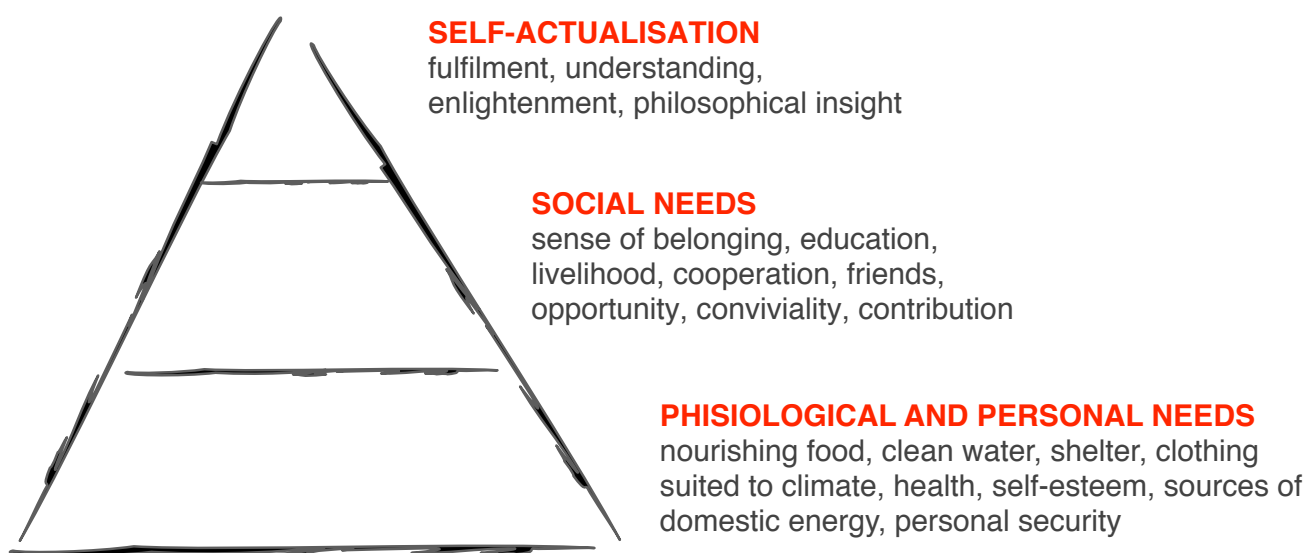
SELF-ACTUALISATION
fulfilment, understanding, enlightenment, philosophical insight

SOCIAL NEEDS
sense of belonging, education, livelihood, cooperation, friends, opportunity, conviviality, contribution

PHISIOLOGICAL AND PERSONAL NEEDS
nourishing food, clean water, shelter, clothing suited to climate, health, self-esteem, sources of domestic energy, personal security